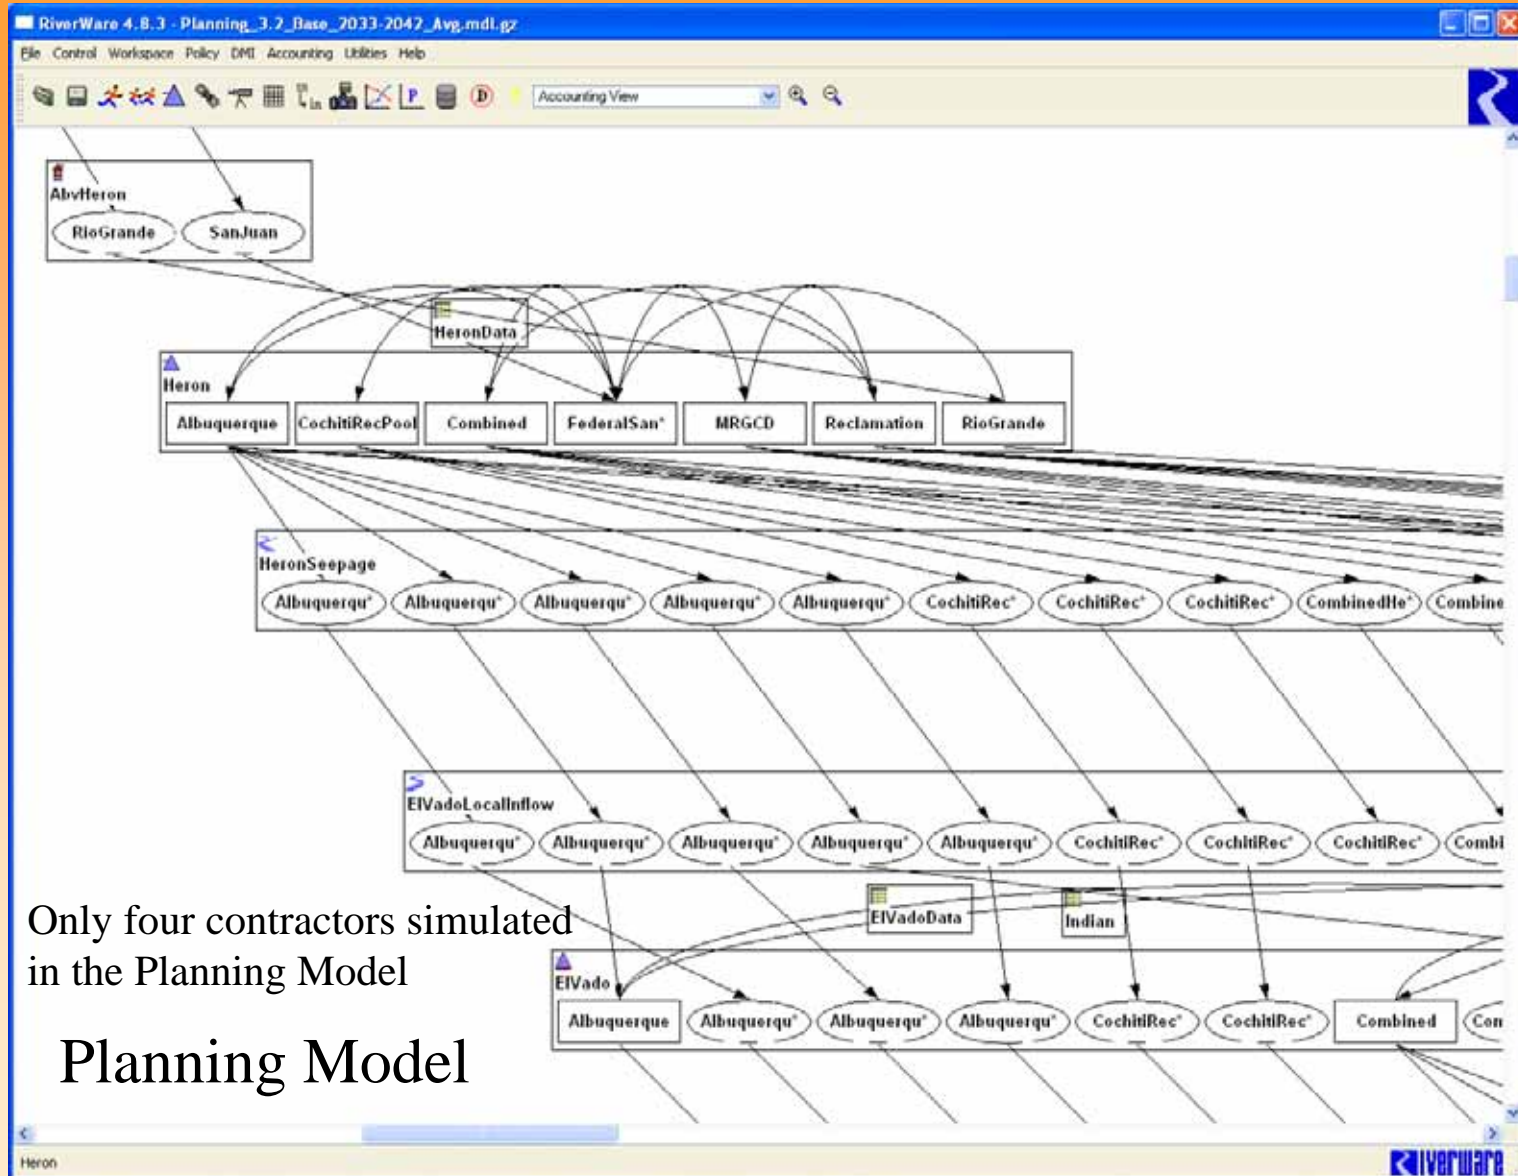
RiverWare 4.8.3 - Planning_3.2_Base_2033-2042_Avg.mdl.gz

File Control Workspace Policy DMI Accounting Utilities Help

Accounting View

AbvHeron

RioGrande SanJuan

HeronData

Heron

Albuquerque CochitiRecPool Combined FederalSan* MRGCD Reclamation RioGrande

HeronSeepage

Albuquerqu* Albuquerqu* Albuquerqu* Albuquerqu* Albuquerqu* CochitiRec* CochitiRec* CochitiRec* CombinedHe* Combine

ElVadoLocalInflow

Albuquerqu* Albuquerqu* Albuquerqu* Albuquerqu* Albuquerqu* CochitiRec* CochitiRec* CochitiRec* Combi

ElVadoData Indian

ElVado

Albuquerque Albuquerqu* Albuquerqu* Albuquerqu* CochitiRec* CochitiRec* Combined Con

Only four contractors simulated in the Planning Model

Planning Model

Heron

Riverware